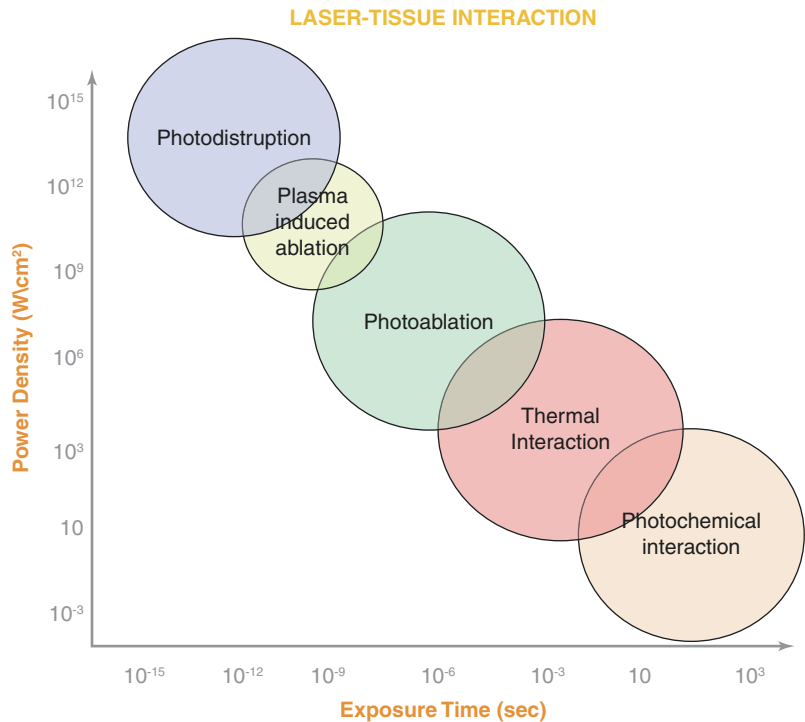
LASER-TISSUE INTERACTION

Power Density (W\cm$^2$)

$10^{15}$
$10^{12}$
$10^{9}$
$10^{6}$
$10^{3}$
10
$10^{-3}$

Photodistruption

Plasma induced ablation

Photoablation

Thermal Interaction

Photochemical interaction

$10^{-15}$ $10^{-12}$ $10^{-9}$ $10^{-6}$ $10^{-3}$ 10 $10^{3}$

Exposure Time (sec)